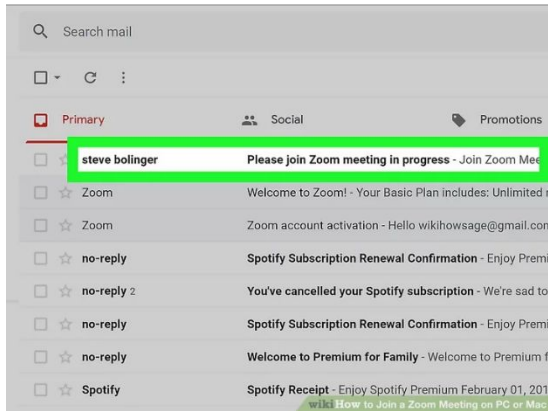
Search mail

Primary

Social

Promotions

steve bolinger — Please join Zoom meeting in progress - Join Zoom Mee

Zoom — Welcome to Zoom! - Your Basic Plan includes: Unlimited r

Zoom — Zoom account activation - Hello wikihowsage@gmail.com

no-reply — Spotify Subscription Renewal Confirmation - Enjoy Premi

no-reply 2 — You've cancelled your Spotify subscription - We're sad to

no-reply — Spotify Subscription Renewal Confirmation - Enjoy Premi

no-reply — Welcome to Premium for Family - Welcome to Premium f

Spotify — Spotify Receipt - Enjoy Spotify Premium February 01, 201

wiki How to Join a Zoom Meeting on PC or Mac